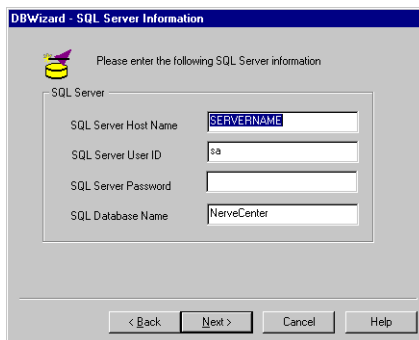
DBWizard - SQL Server Information

Please enter the following SQL Server information

SQL Server

SQL Server Host Name SERVERNAME

SQL Server User ID sa

SQL Server Password

SQL Database Name NerveCenter

< Back Next > Cancel Help